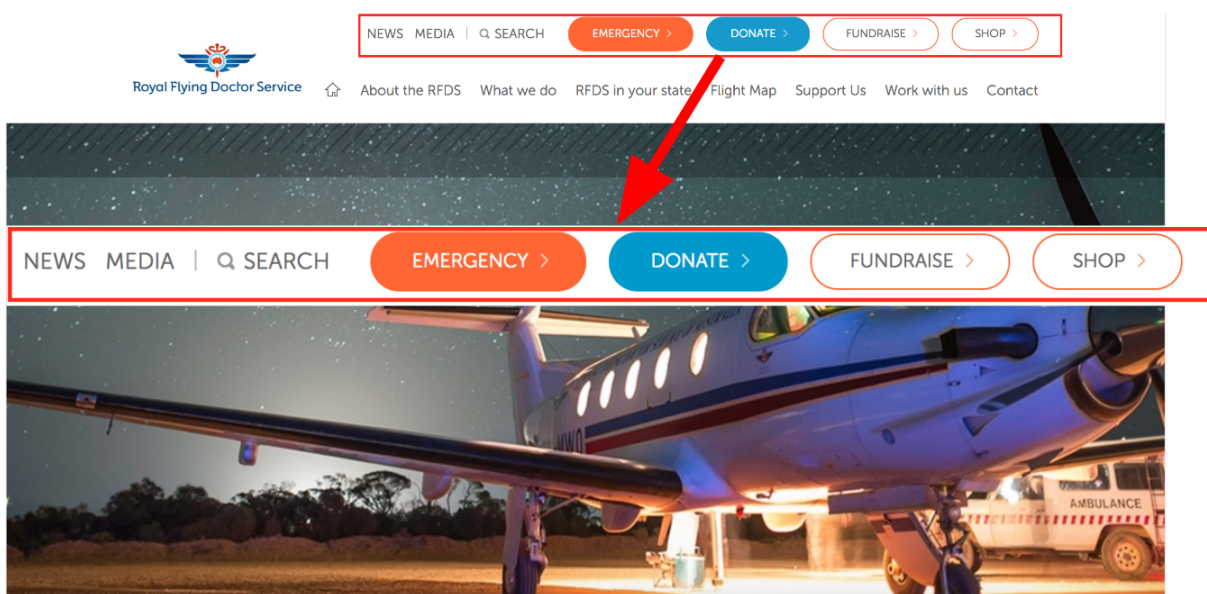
NEWS MEDIA | SEARCH EMERGENCY > DONATE > FUNDRAISE > SHOP >

Royal Flying Doctor Service

About the RFDS What we do RFDS in your state Flight Map Support Us Work with us Contact

NEWS MEDIA | SEARCH EMERGENCY > DONATE > FUNDRAISE > SHOP >

AMBULANCE